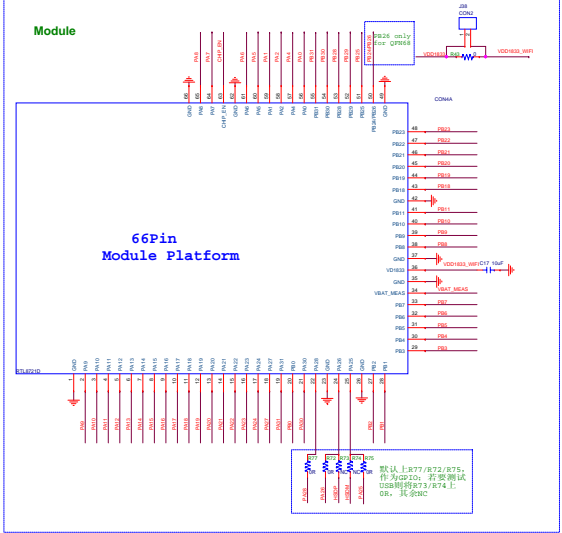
Module

J39
CON2

PB26 only for QFN68

VDD1833
R43
VDD1833_WIFI

PA9 PA7 CHIP_EN PA6 PA5 PA1 PA3 PA4 PB31 PB30 PB28 PB29 PB25 PB24/PB26

GND PA8 PA7 CHIP_EN GND PA6 PA5 PA1 PA3 PA4 PB31 PB30 PB28 PB29 PB25 PB24/PB26 GND
66 65 64 63 62 61 60 59 58 57 56 55 54 53 52 51 50 49

CON4A

66Pin
Module Platform

| | | |
|---|---|---|
| PB23 | 48 | PB23 |
| PB22 | 47 | PB22 |
| PB21 | 46 | PB21 |
| PB20 | 45 | PB20 |
| PB19 | 44 | PB19 |
| PB18 | 43 | PB18 |
| GND | 42 | |
| PB11 | 41 | PB11 |
| PB10 | 40 | PB10 |
| PB9 | 39 | PB9 |
| PB8 | 38 | PB8 |
| GND | 37 | |
| VD1833 | 36 | VDD1833_WIFI |
| GND | 35 | |
| VBAT_MEAS | 34 | VBAT_MEAS |
| PB7 | 33 | PB7 |
| PB6 | 32 | PB6 |
| PB5 | 31 | PB5 |
| PB4 | 30 | PB4 |
| PB3 | 29 | PB3 |

C17 10uF

RTL872XD

GND PA9 PA10 PA11 PA12 PA13 PA14 PA15 PA16 PA17 PA18 PA19 PA20 PA21 PA22 PA23 PA24 PA27 PA30 PA31 PA28 GND PA26 PA25 GND PB1 PB2
1 2 3 4 5 6 7 8 9 10 11 12 13 14 15 16 17 18 19 20 21 22 23 24 25 26 27 28

PA9 PA10 PA11 PA12 PA13 PA14 PA15 PA16 PA17 PA18 PA19 PA20 PA21 PA22 PA23 PA24 PA27 PA30 PA31 PB1 PB2

R77 R72 R73 R74 R75
0R 0R 0R NC NC

PA28 PA26 USBDP USBDM PA25

默认上R77/R72/R75，作为GPIO；若要测试USB则将R73/R74上0R，其余NC